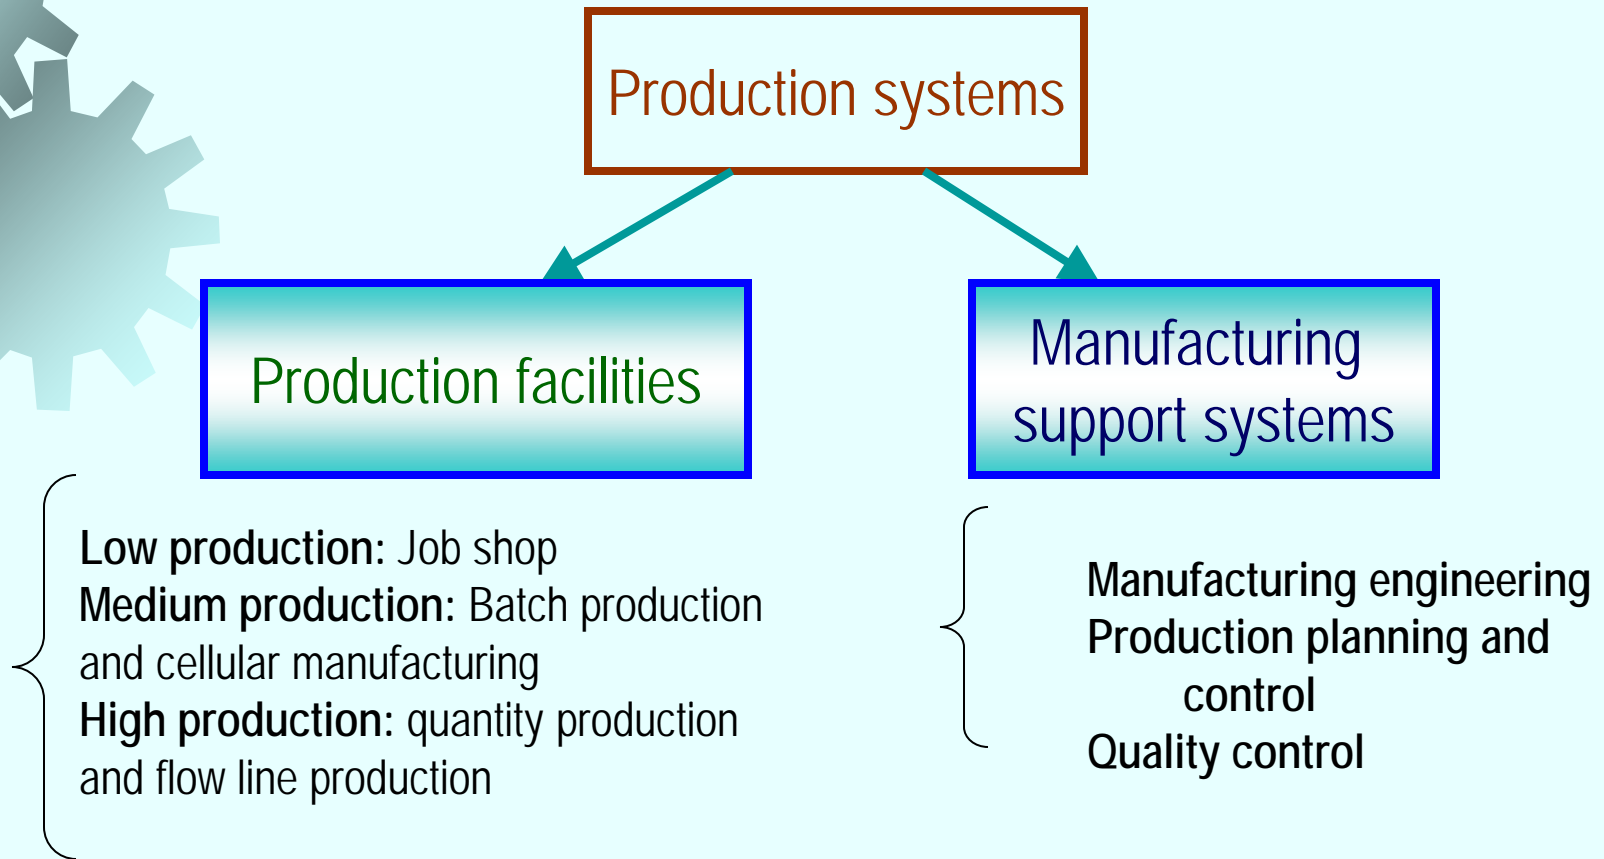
Production systems

Production facilities

Manufacturing support systems

**Low production:** Job shop
**Medium production:** Batch production and cellular manufacturing
**High production:** quantity production and flow line production

Manufacturing engineering
Production planning and control
Quality control